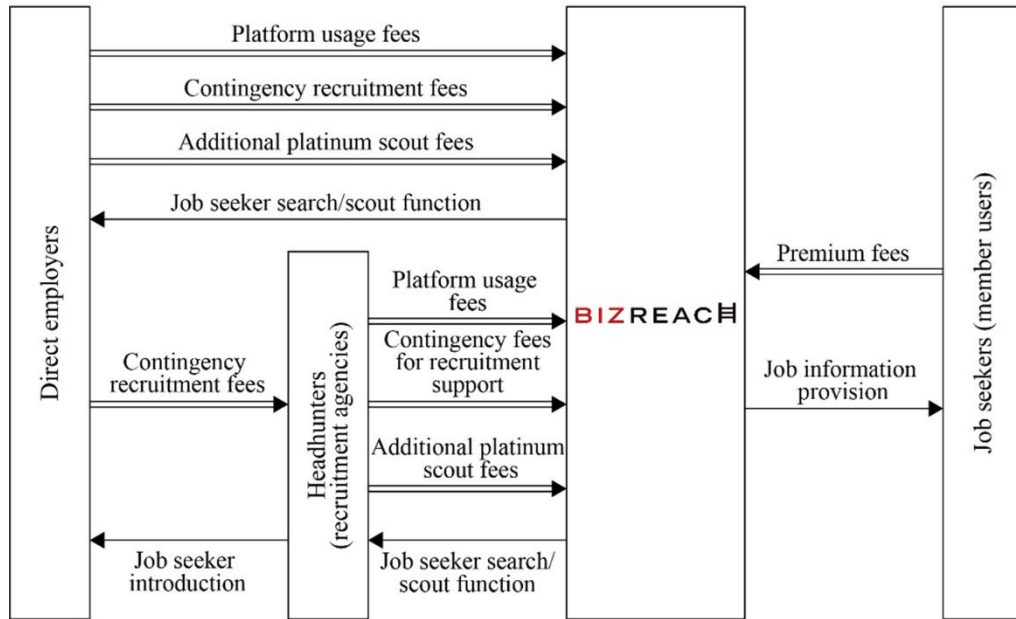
Direct employers

Platform usage fees

Contingency recruitment fees

Additional platinum scout fees

Job seeker search/scout function

Contingency recruitment fees

Job seeker introduction

Headhunters (recruitment agencies)

Platform usage fees

Contingency fees for recruitment support

Additional platinum scout fees

Job seeker search/ scout function

BIZREACH

Premium fees

Job information provision

Job seekers (member users)